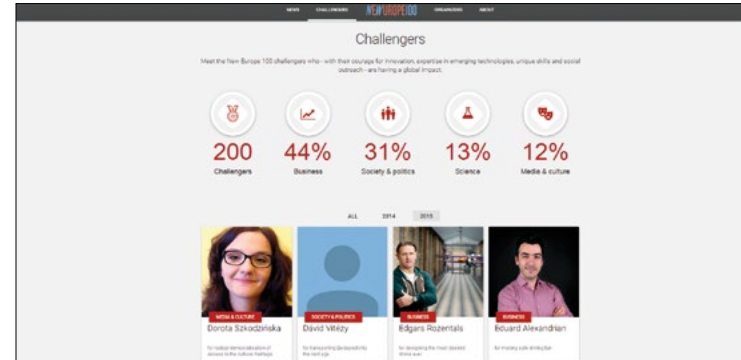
NEWS CHALLENGERS NEW EUROPE 100 ORGANISERS ABOUT

Challengers

Meet the New Europe 100 challengers who - with their courage for innovation, expertise in emerging technologies, unique skills and social outreach - are having a global impact.

200
Challengers

44%
Business

31%
Society & politics

13%
Science

12%
Media & culture

ALL 2014 2015

MEDIA & CULTURE
Dorota Szkodzińska
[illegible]

SOCIETY & POLITICS
David Vitézy
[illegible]

BUSINESS
Edgars Rozentals
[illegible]

BUSINESS
Edvard Alexandrian
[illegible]